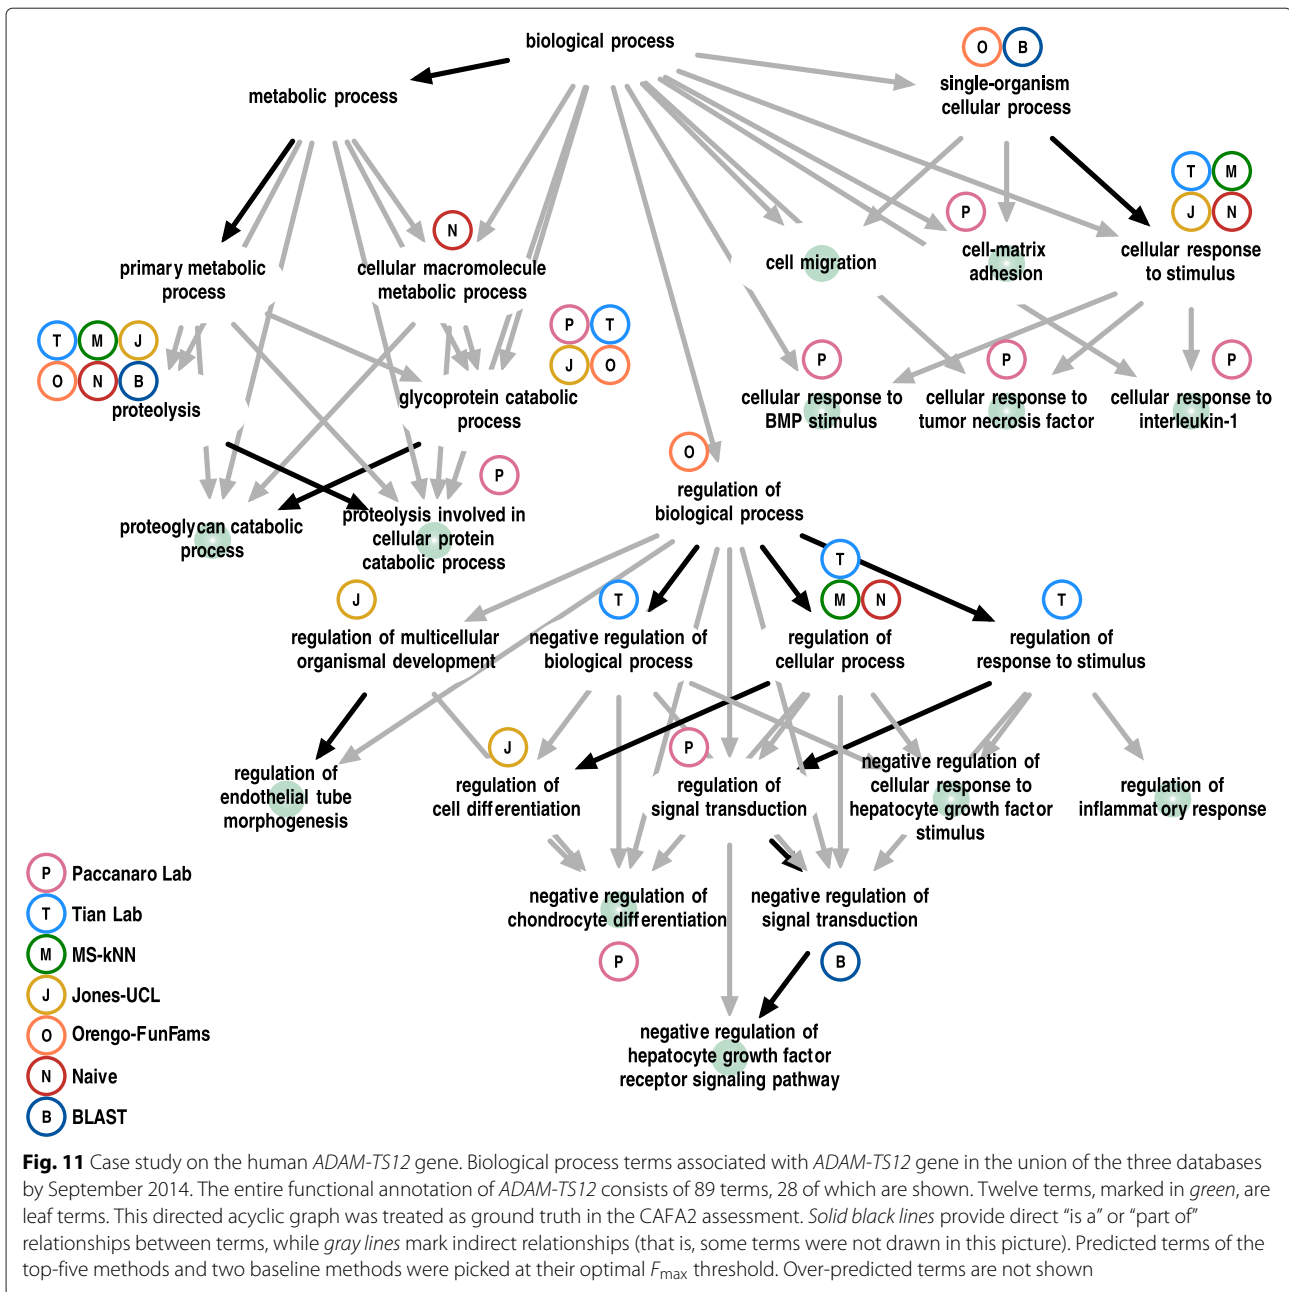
biological process

O B
single-organism cellular process

metabolic process

T M J N

N

P

primary metabolic process

cellular macromolecule metabolic process

cell migration

cell-matrix adhesion

cellular response to stimulus

T M J O N B
proteolysis

P T J O
glycoprotein catabolic process

P
cellular response to BMP stimulus

P
cellular response to tumor necrosis factor

P
cellular response to interleukin-1

O
regulation of biological process

P

proteoglycan catabolic process

proteolysis involved in cellular protein catabolic process

T
M N

J
regulation of multicellular organismal development

T
negative regulation of biological process

regulation of cellular process

T
regulation of response to stimulus

regulation of endothelial tube morphogenesis

J
regulation of cell differentiation

P
regulation of signal transduction

negative regulation of cellular response to hepatocyte growth factor stimulus

regulation of inflammatory response

P Paccanaro Lab
T Tian Lab
M MS-kNN
J Jones-UCL
O Orengo-FunFams
N Naive
B BLAST

negative regulation of chondrocyte differentiation

P

negative regulation of signal transduction

B

negative regulation of hepatocyte growth factor receptor signaling pathway

**Fig. 11** Case study on the human *ADAM-TS12* gene. Biological process terms associated with *ADAM-TS12* gene in the union of the three databases by September 2014. The entire functional annotation of *ADAM-TS12* consists of 89 terms, 28 of which are shown. Twelve terms, marked in *green*, are leaf terms. This directed acyclic graph was treated as ground truth in the CAFA2 assessment. *Solid black lines* provide direct “is a” or “part of” relationships between terms, while *gray lines* mark indirect relationships (that is, some terms were not drawn in this picture). Predicted terms of the top-five methods and two baseline methods were picked at their optimal $F_{\max}$ threshold. Over-predicted terms are not shown